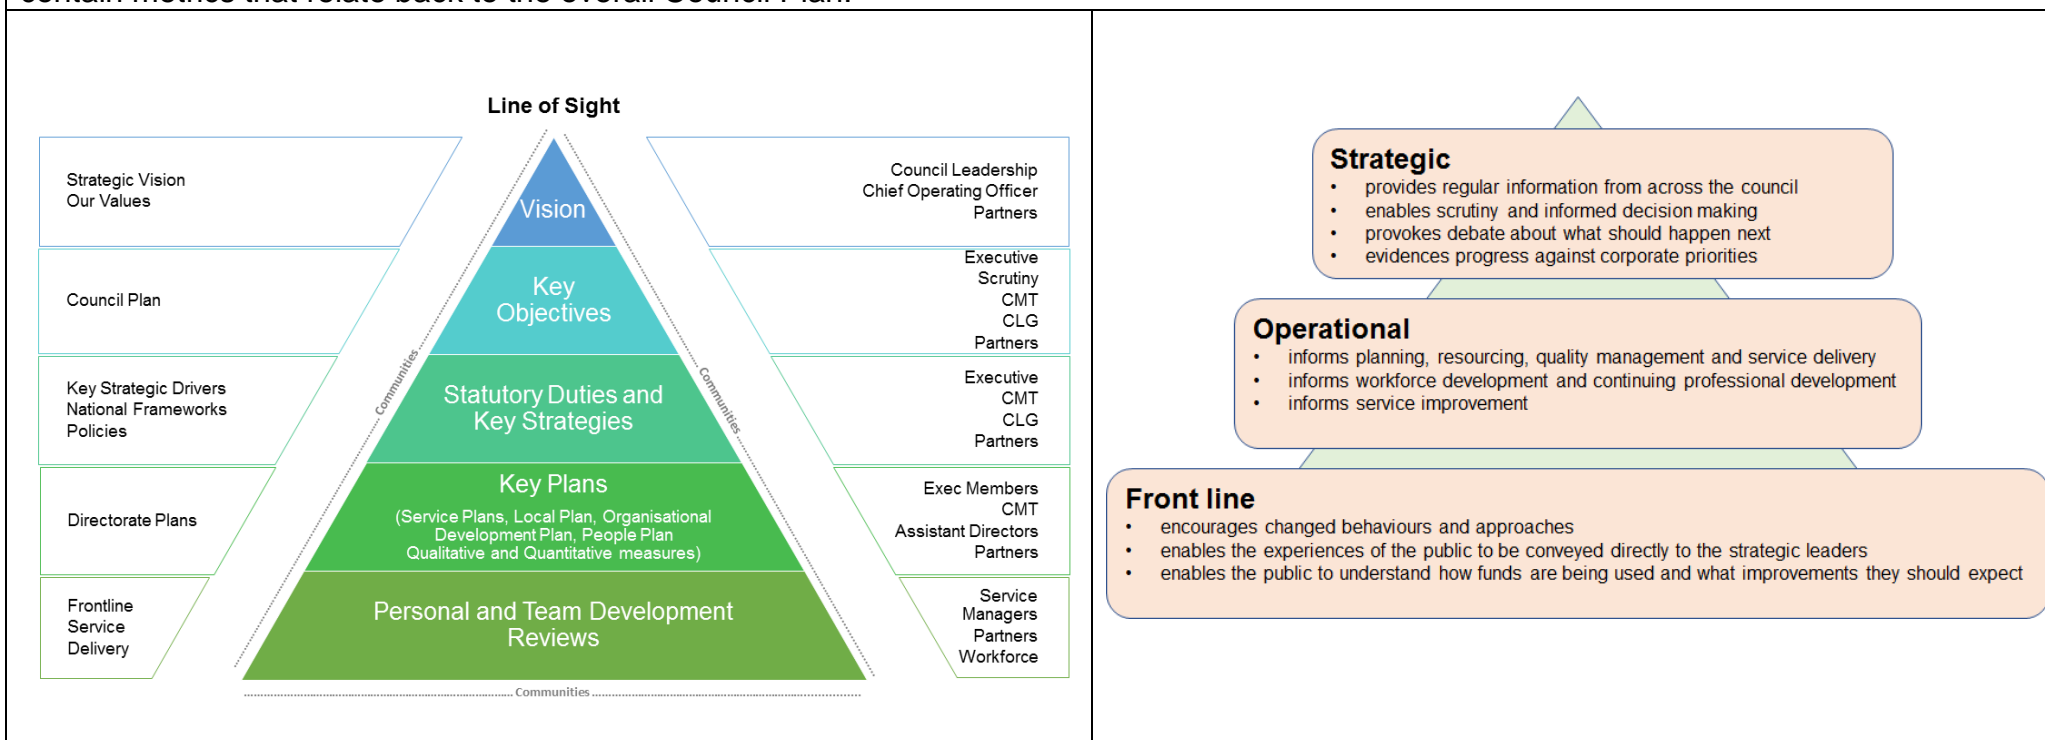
Line of Sight

Strategic Vision
Our Values

Council Plan

Key Strategic Drivers
National Frameworks
Policies

Directorate Plans

Frontline
Service
Delivery

Vision

Key Objectives

Statutory Duties and Key Strategies

Key Plans
(Service Plans, Local Plan, Organisational Development Plan, People Plan
Qualitative and Quantitative measures)

Personal and Team Development Reviews

Communities

Communities

Communities

Council Leadership
Chief Operating Officer
Partners

Executive
Scrutiny
CMT
CLG
Partners

Executive
CMT
CLG
Partners

Exec Members
CMT
Assistant Directors
Partners

Service
Managers
Partners
Workforce

Strategic
• provides regular information from across the council
• enables scrutiny and informed decision making
• provokes debate about what should happen next
• evidences progress against corporate priorities

Operational
• informs planning, resourcing, quality management and service delivery
• informs workforce development and continuing professional development
• informs service improvement

Front line
• encourages changed behaviours and approaches
• enables the experiences of the public to be conveyed directly to the strategic leaders
• enables the public to understand how funds are being used and what improvements they should expect